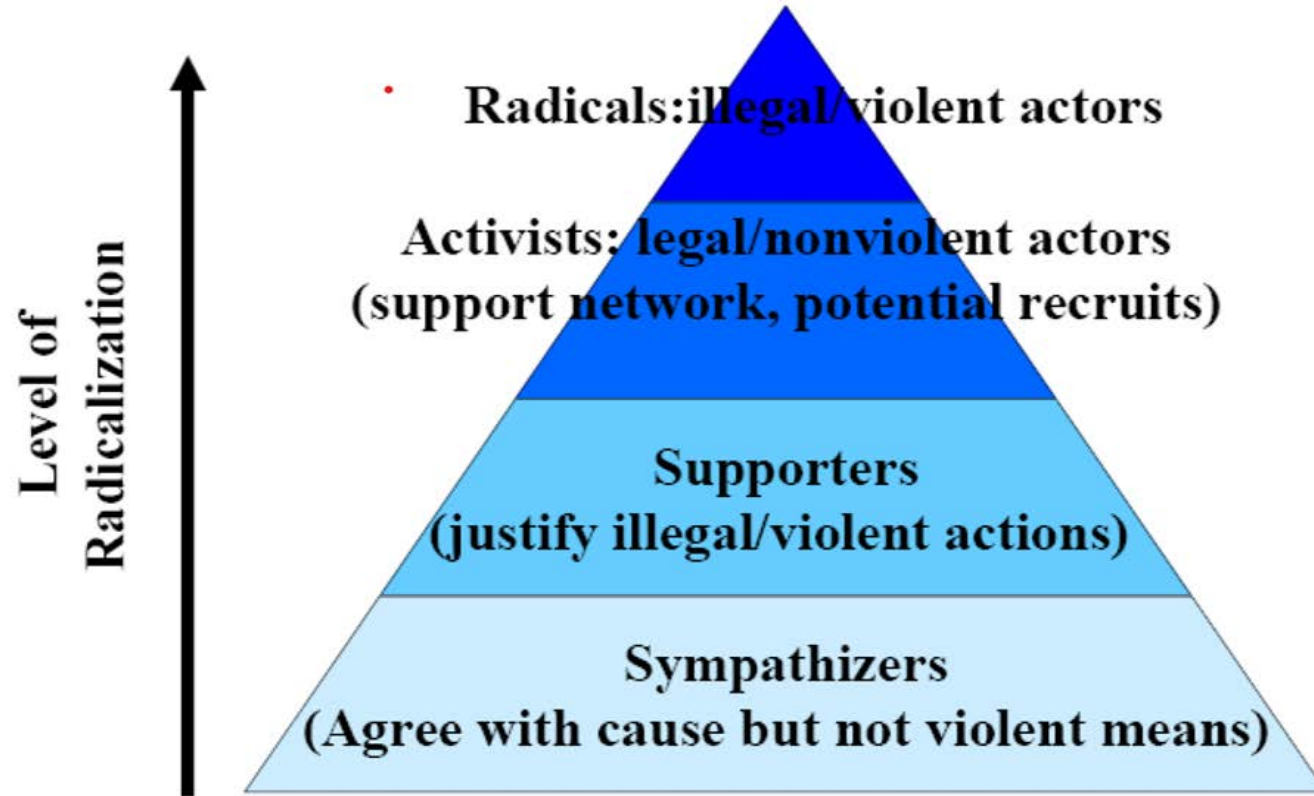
Level of Radicalization

Radicals:illegal/violent actors

Activists: legal/nonviolent actors
(support network, potential recruits)

Supporters
(justify illegal/violent actions)

Sympathizers
(Agree with cause but not violent means)